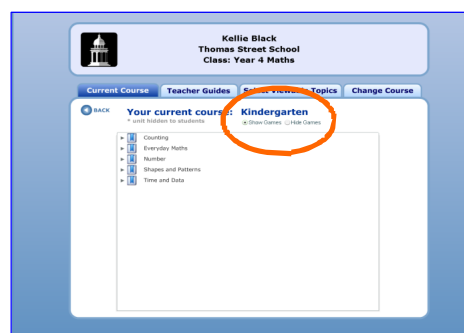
Kellie Black
Thomas Street School
Class: Year 4 Maths

Current Course | Teacher Guides | Se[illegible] Topics | Change Course

BACK

Your current course: Kindergarten
* unit hidden to students
Show Games Hide Games

Counting
Everyday Maths
Number
Shapes and Patterns
Time and Data